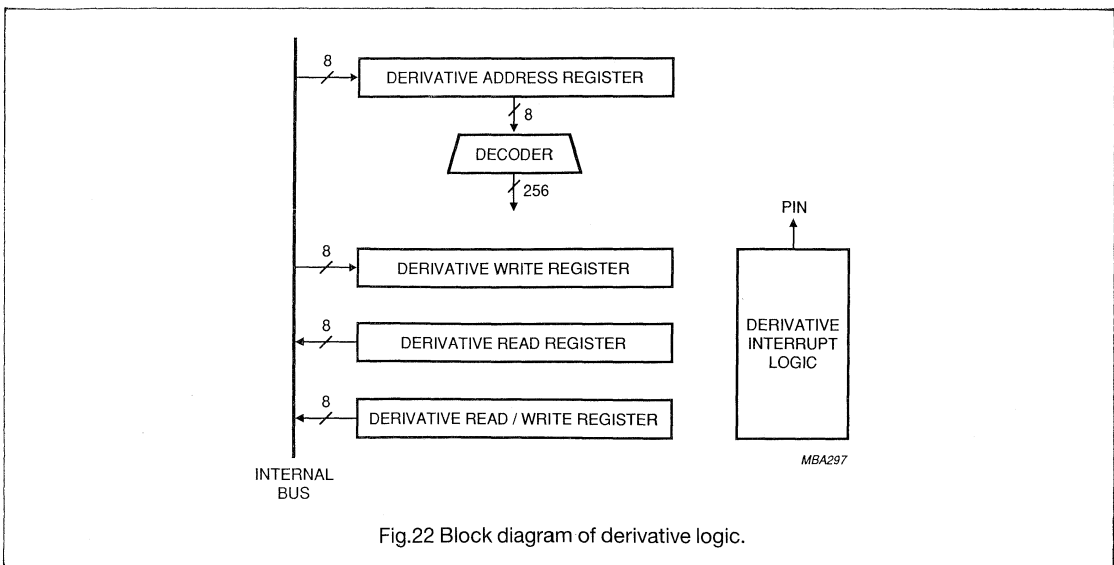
8

DERIVATIVE ADDRESS REGISTER

8

DECODER

256

PIN

8

DERIVATIVE WRITE REGISTER

8

DERIVATIVE READ REGISTER

DERIVATIVE INTERRUPT LOGIC

8

DERIVATIVE READ / WRITE REGISTER

MBA297

INTERNAL BUS

Fig.22 Block diagram of derivative logic.